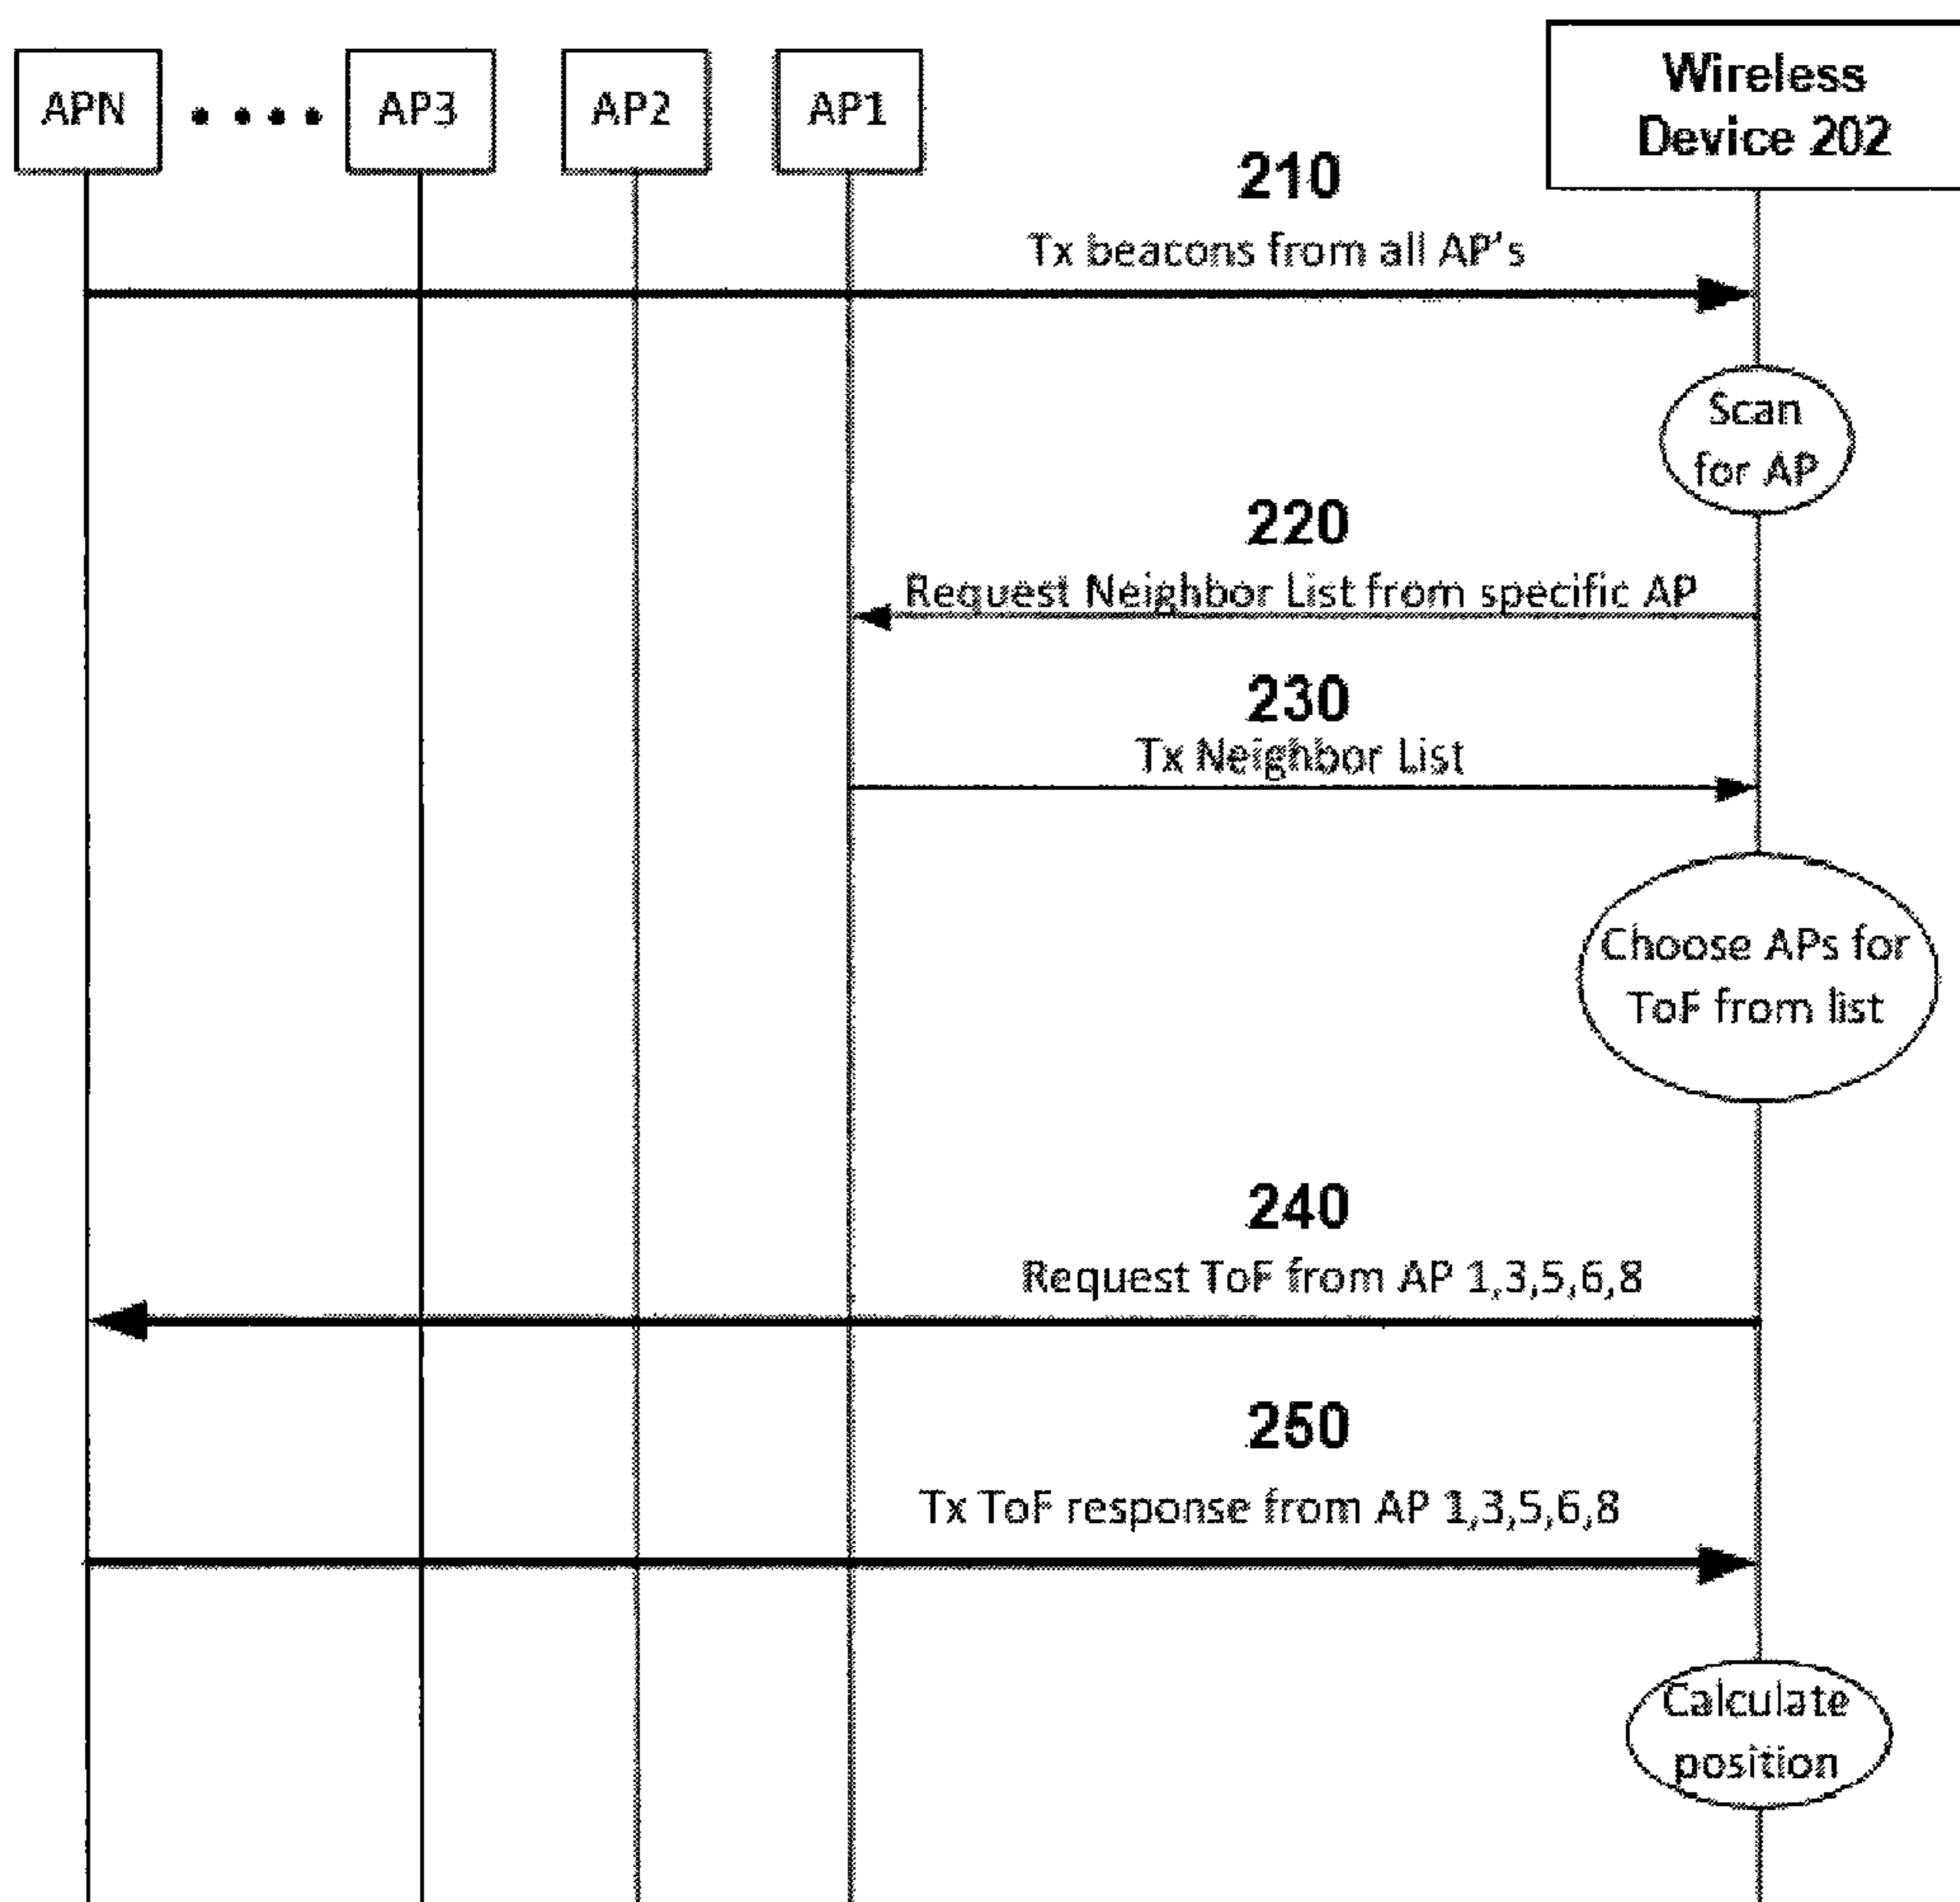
APN • • • • AP3 AP2 AP1 Wireless Device 202

210
Tx beacons from all AP's

Scan for AP

220
Request Neighbor List from specific AP

230
Tx Neighbor List

Choose APs for ToF from list

240
Request ToF from AP 1,3,5,6,8

250
Tx ToF response from AP 1,3,5,6,8

Calculate position